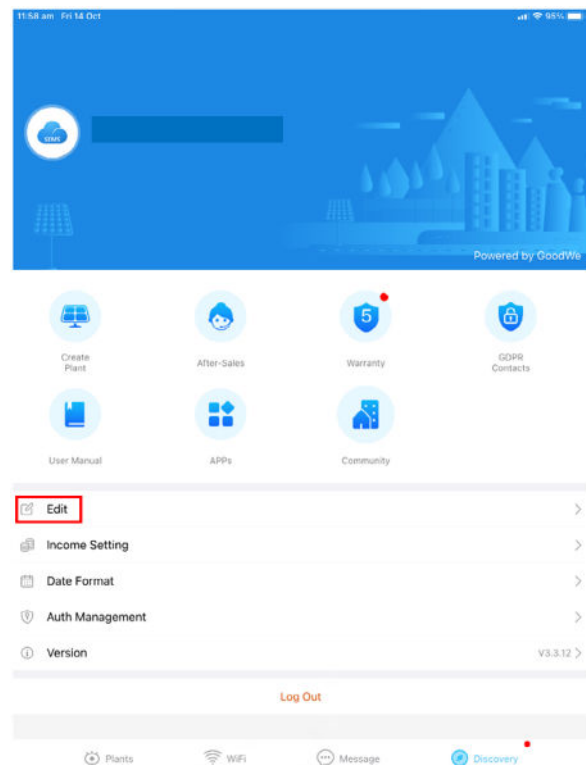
11:58 am Fri 14 Oct

95%

SEMS

Powered by GoodWe

Create Plant

After-Sales

5

Warranty

GDPR Contacts

User Manual

APPs

Community

Edit

Income Setting

Date Format

Auth Management

Version

V3.3.12

Log Out

Plants

WiFi

Message

Discovery